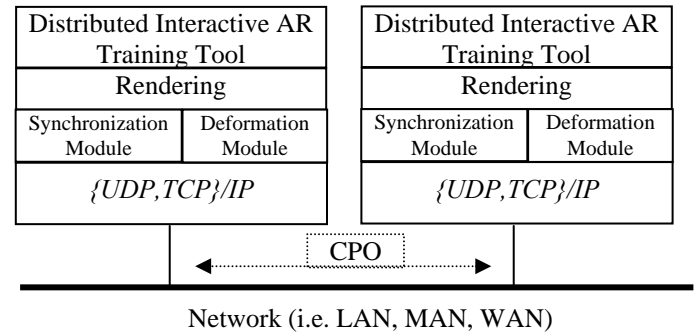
Distributed Interactive AR Training Tool

Rendering

Synchronization Module

Deformation Module

{UDP,TCP}/IP

Distributed Interactive AR Training Tool

Rendering

Synchronization Module

Deformation Module

{UDP,TCP}/IP

CPO

Network (i.e. LAN, MAN, WAN)